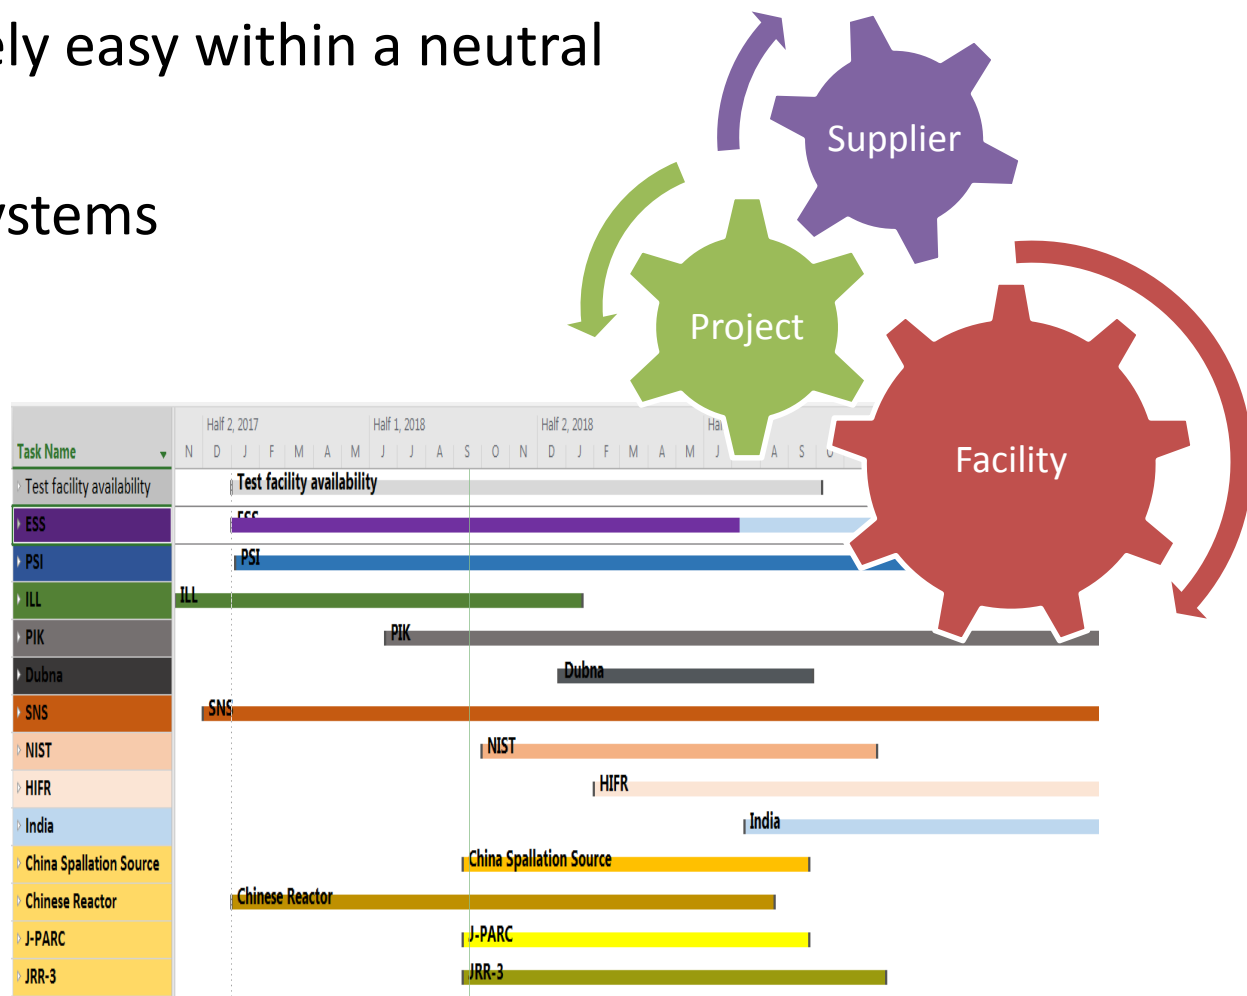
ely easy within a neutral

ystems

Supplier

Project

Facility

Task Name

Half 2, 2017 | Half 1, 2018 | Half 2, 2018 | Ha

N D J F M A M J J A S O N D J F M A M J J A S O

Test facility availability
ESS
PSI
ILL
PIK
Dubna
SNS
NIST
HIFR
India
China Spallation Source
Chinese Reactor
J-PARC
JRR-3

Test facility availability
ESS
PSI
ILL
PIK
Dubna
SNS
NIST
HIFR
India
China Spallation Source
Chinese Reactor
J-PARC
JRR-3